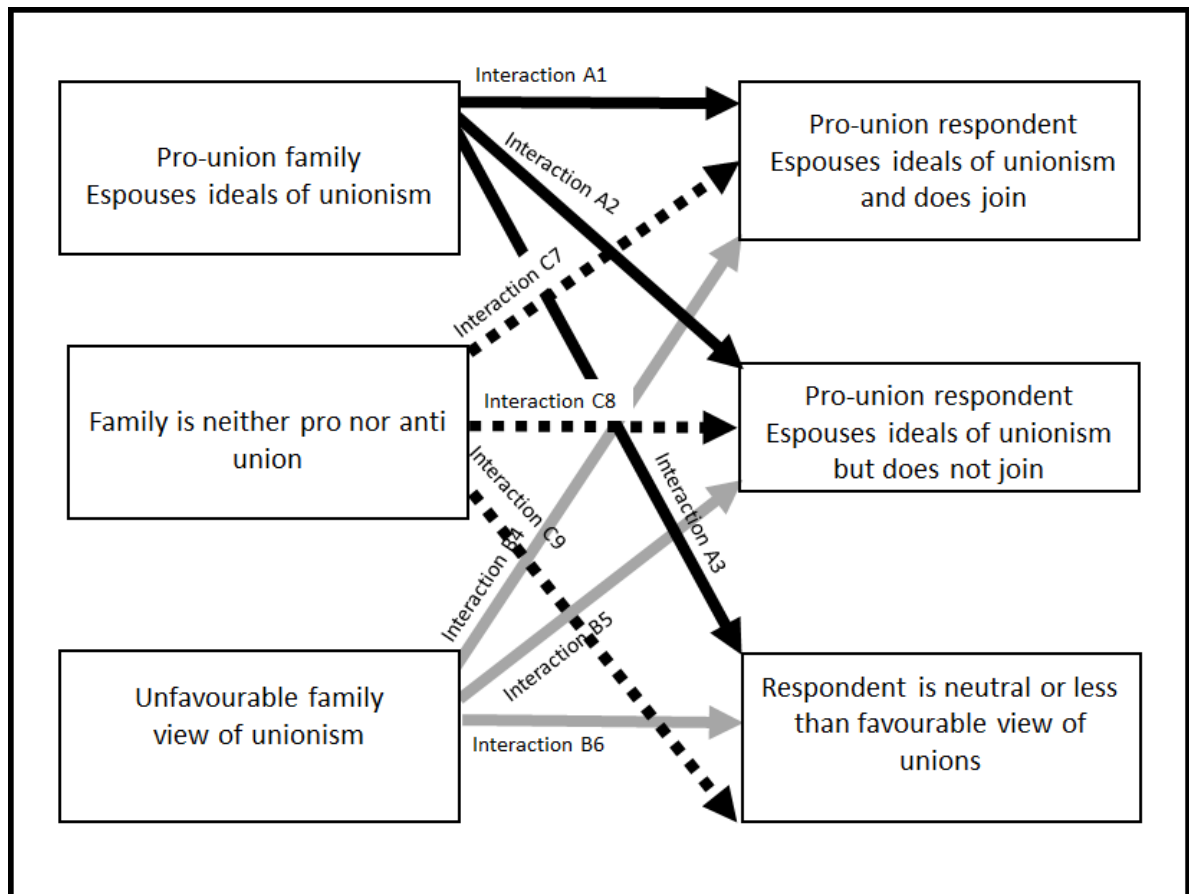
Pro-union family
Espouses ideals of unionism

Interaction A1

Interaction A2

Pro-union respondent
Espouses ideals of unionism
and does join

Interaction C7

Family is neither pro nor anti union

Interaction C8

Pro-union respondent
Espouses ideals of unionism
but does not join

Interaction C9

Interaction A3

Interaction B4

Interaction B5

Unfavourable family view of unionism

Interaction B6

Respondent is neutral or less than favourable view of unions